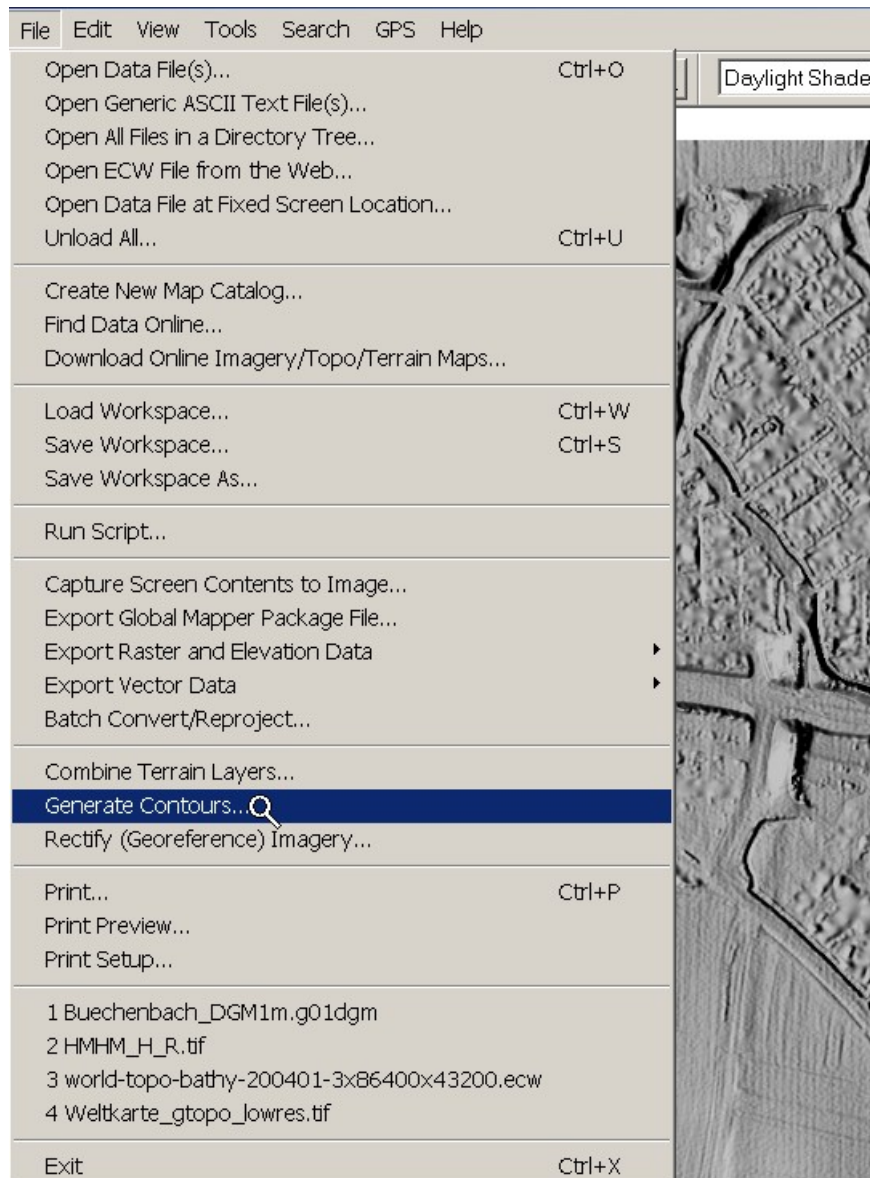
File Edit View Tools Search GPS Help

Open Data File(s)... Ctrl+O
Open Generic ASCII Text File(s)...
Open All Files in a Directory Tree...
Open ECW File from the Web...
Open Data File at Fixed Screen Location...
Unload All... Ctrl+U

Create New Map Catalog...
Find Data Online...
Download Online Imagery/Topo/Terrain Maps...

Load Workspace... Ctrl+W
Save Workspace... Ctrl+S
Save Workspace As...

Run Script...

Capture Screen Contents to Image...
Export Global Mapper Package File...
Export Raster and Elevation Data
Export Vector Data
Batch Convert/Reproject...

Combine Terrain Layers...
Generate Contours...
Rectify (Georeference) Imagery...

Print... Ctrl+P
Print Preview...
Print Setup...

1 Buechenbach_DGM1m.g01dgm
2 HMHM_H_R.tif
3 world-topo-bathy-200401-3x86400x43200.ecw
4 Weltkarte_gtopo_lowres.tif

Exit Ctrl+X

Daylight Shade